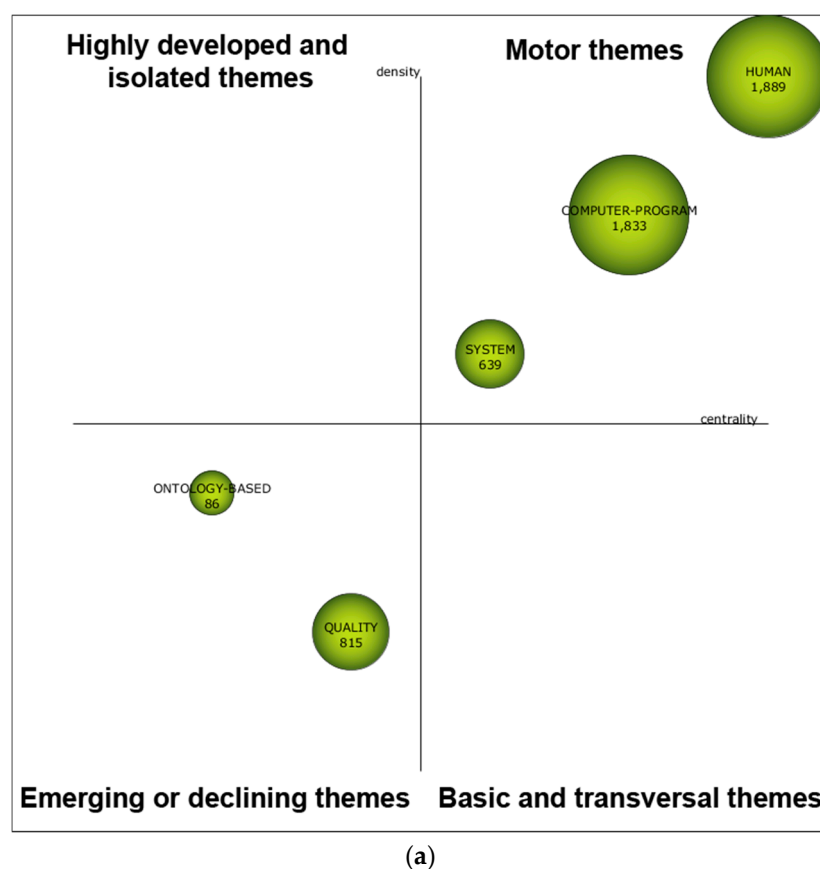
Highly developed and isolated themes

density

Motor themes

HUMAN
1,889

COMPUTER-PROGRAM
1,833

SYSTEM
639

centrality

ONTOLOGY-BASED
86

QUALITY
815

Emerging or declining themes

Basic and transversal themes

(a)